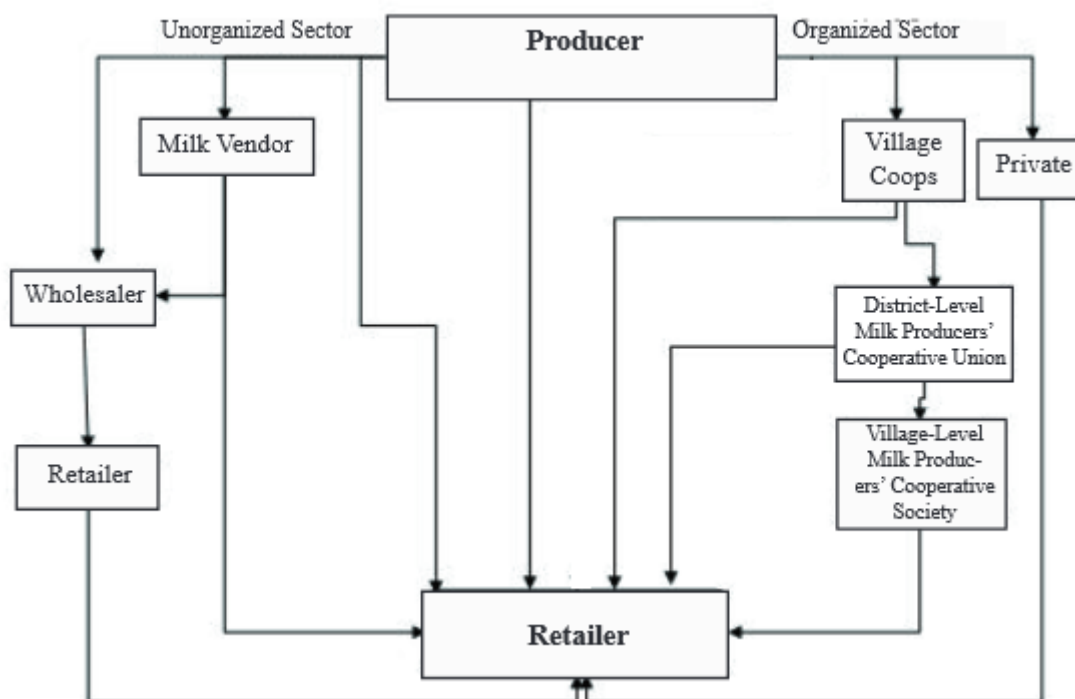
Unorganized Sector

Producer

Organized Sector

Milk Vendor

Village Coops

Private

Wholesaler

District-Level Milk Producers' Cooperative Union

Retailer

Village-Level Milk Producers' Cooperative Society

Retailer